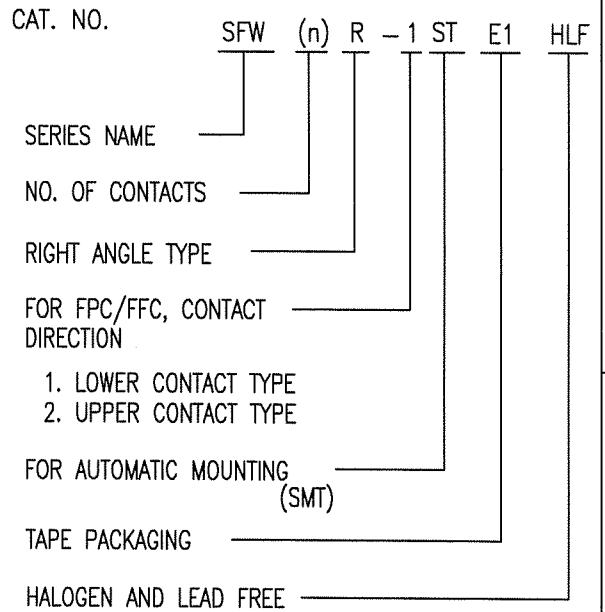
CAT. NO. SFW (n) R –1 ST E1 HLF

SERIES NAME

NO. OF CONTACTS

RIGHT ANGLE TYPE

FOR FPC/FFC, CONTACT DIRECTION

1. LOWER CONTACT TYPE
2. UPPER CONTACT TYPE

FOR AUTOMATIC MOUNTING (SMT)

TAPE PACKAGING

HALOGEN AND LEAD FREE